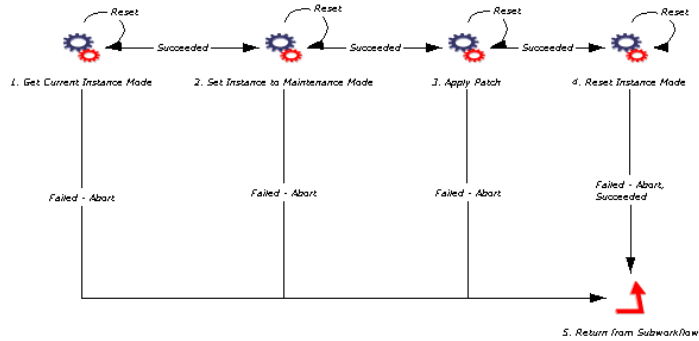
Reset

Succeeded

Reset

Succeeded

Reset

Succeeded

Reset

1. Get Current Instance Mode

2. Set Instance to Maintenance Mode

3. Apply Patch

4. Reset Instance Mode

Failed - Abort

Failed - Abort

Failed - Abort

Failed - Abort, Succeeded

5. Return from Subworkflow